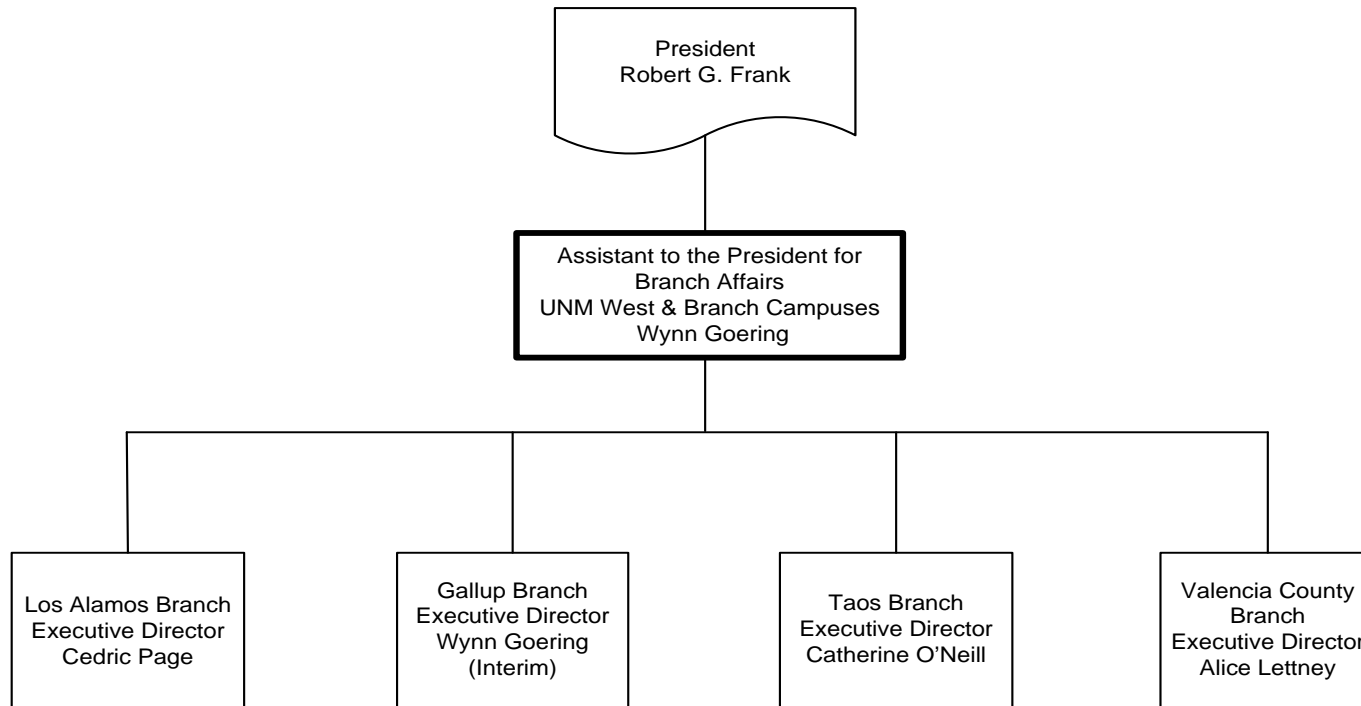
President
Robert G. Frank

Assistant to the President for Branch Affairs
UNM West & Branch Campuses
Wynn Goering

Los Alamos Branch
Executive Director
Cedric Page

Gallup Branch
Executive Director
Wynn Goering
(Interim)

Taos Branch
Executive Director
Catherine O'Neill

Valencia County Branch
Executive Director
Alice Lettney